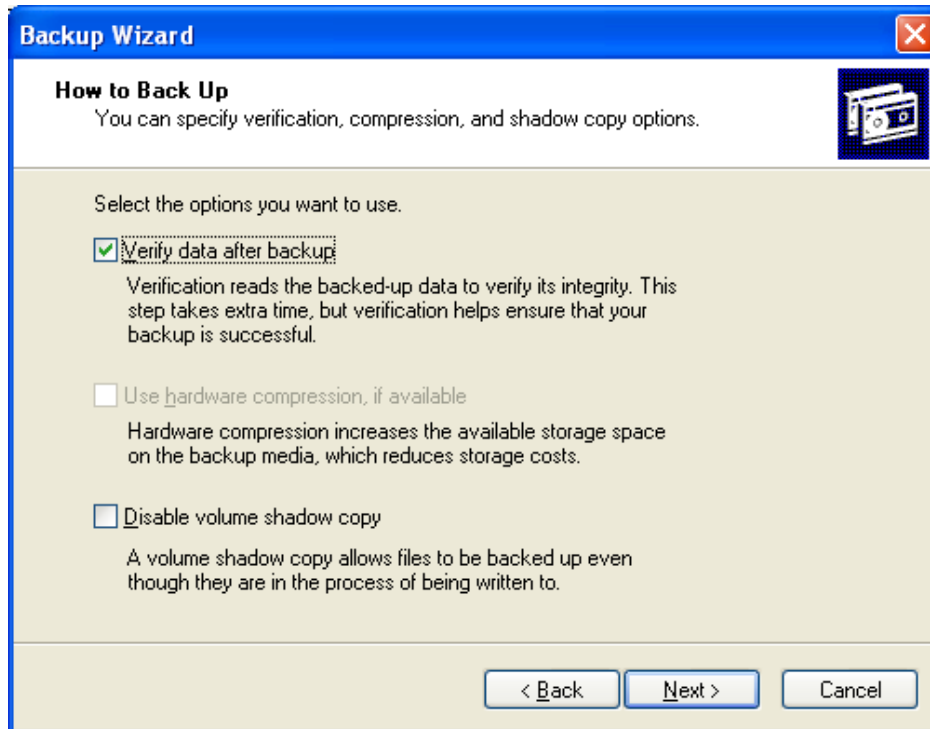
Backup Wizard

How to Back Up
You can specify verification, compression, and shadow copy options.

Select the options you want to use.

Verify data after backup

Verification reads the backed-up data to verify its integrity. This step takes extra time, but verification helps ensure that your backup is successful.

Use hardware compression, if available

Hardware compression increases the available storage space on the backup media, which reduces storage costs.

Disable volume shadow copy

A volume shadow copy allows files to be backed up even though they are in the process of being written to.

< Back
Next >
Cancel